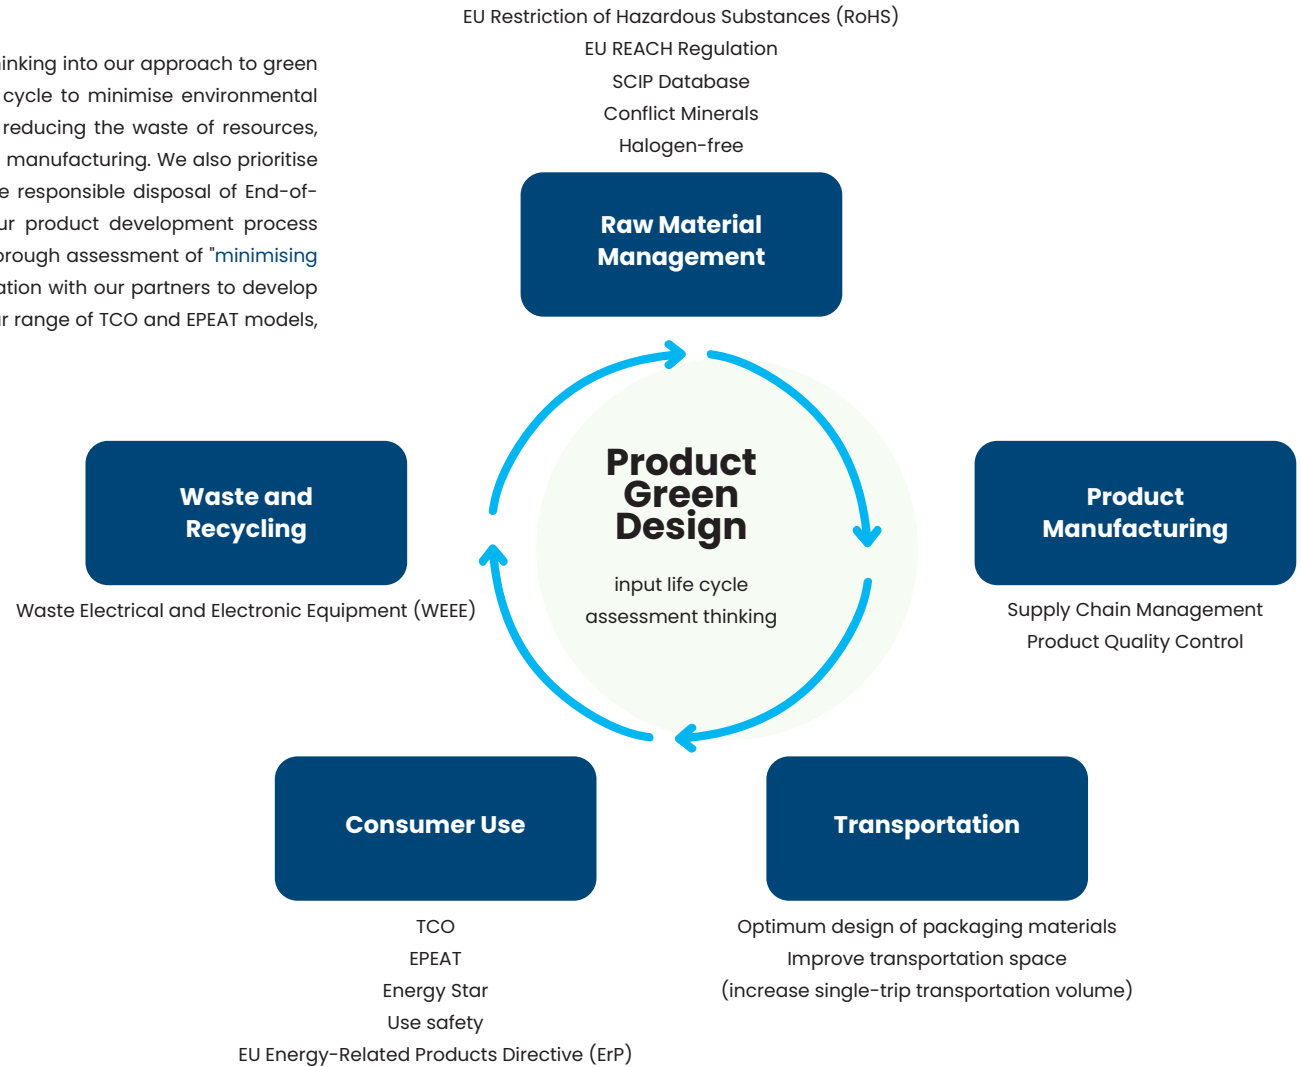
inking into our approach to green cycle to minimise environmental reducing the waste of resources, manufacturing. We also prioritise e responsible disposal of End-of-ur product development process orough assessment of "minimising ation with our partners to develop r range of TCO and EPEAT models,

EU Restriction of Hazardous Substances (RoHS)
EU REACH Regulation
SCIP Database
Conflict Minerals
Halogen-free

Raw Material Management

Product Green Design

input life cycle assessment thinking

Waste and Recycling

Waste Electrical and Electronic Equipment (WEEE)

Product Manufacturing

Supply Chain Management
Product Quality Control

Consumer Use

TCO
EPEAT
Energy Star
Use safety
EU Energy-Related Products Directive (ErP)

Transportation

Optimum design of packaging materials
Improve transportation space
(increase single-trip transportation volume)